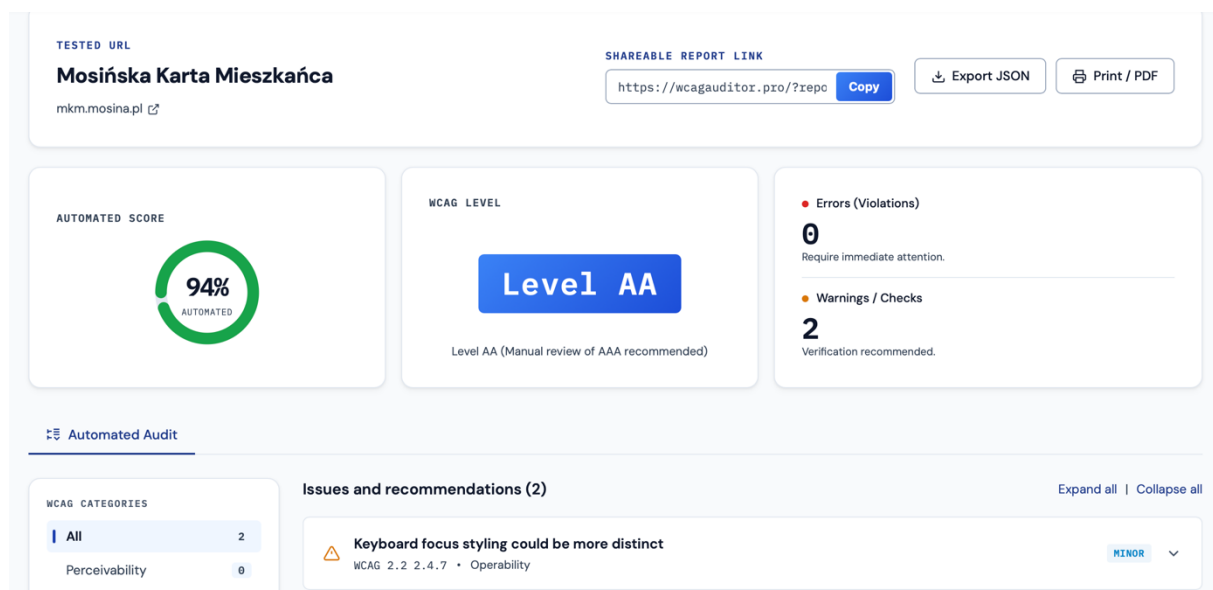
TESTED URL

Mosińska Karta Mieszkańca

mkm.mosina.pl

SHAREABLE REPORT LINK

https://wcagauditor.pro/?repo

Copy

Export JSON

Print / PDF

AUTOMATED SCORE

94%

AUTOMATED

WCAG LEVEL

Level AA

Level AA (Manual review of AAA recommended)

Errors (Violations)

0

Require immediate attention.

Warnings / Checks

2

Verification recommended.

Automated Audit

WCAG CATEGORIES

All 2

Perceivability 0

Issues and recommendations (2)

Expand all | Collapse all

Keyboard focus styling could be more distinct

WCAG 2.2 2.4.7 • Operability

MINOR